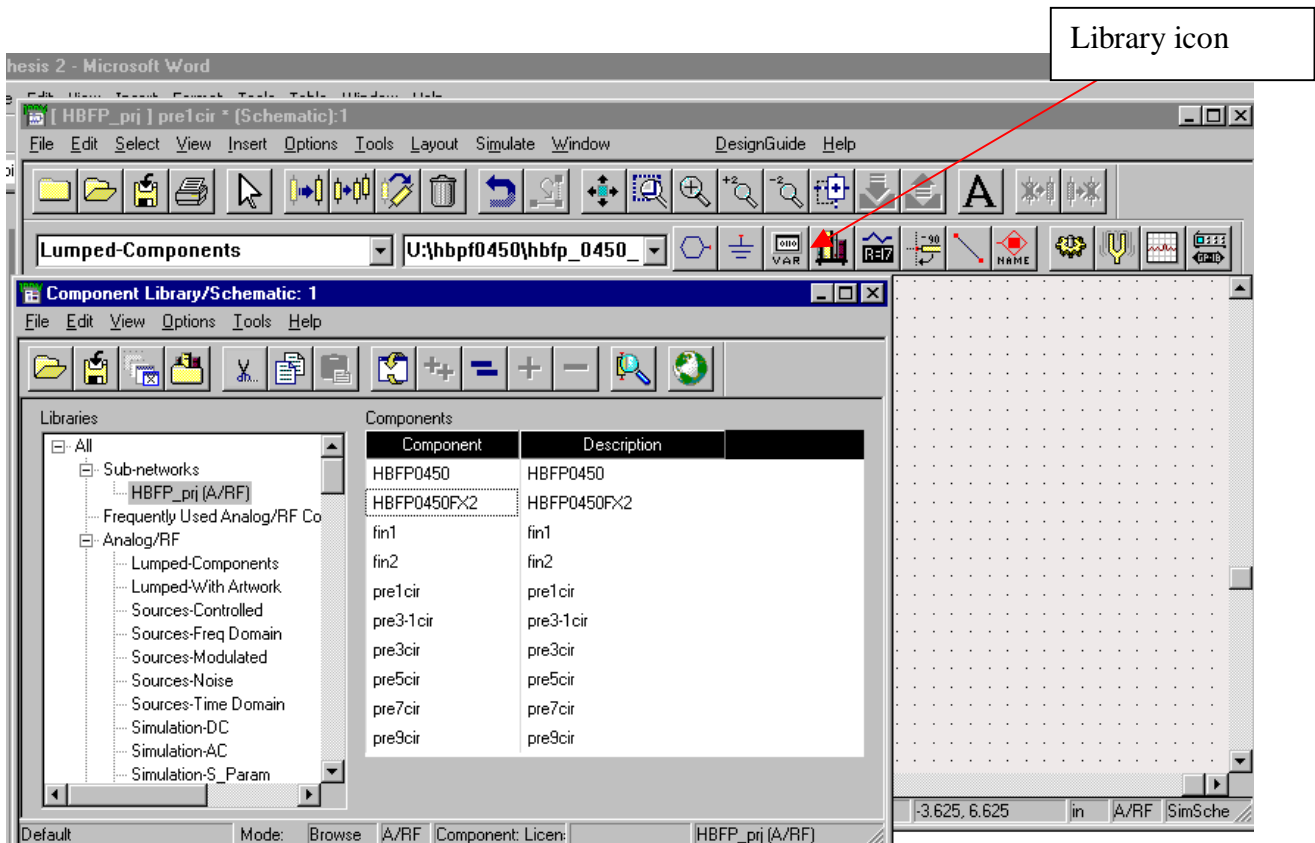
Library icon

hesis 2 - Microsoft Word

[ HBFP_prj ] pre1cir * (Schematic):1

File Edit Select View Insert Options Tools Layout Simulate Window DesignGuide Help

Lumped-Components

U:\hbpf0450\hbfp_0450_

VAR

NAME

Component Library/Schematic: 1

File Edit View Options Tools Help

Libraries

- All
- Sub-networks
- HBFP_prj (A/RF)
- Frequently Used Analog/RF Co
- Analog/RF
- Lumped-Components
- Lumped-With Artwork
- Sources-Controlled
- Sources-Freq Domain
- Sources-Modulated
- Sources-Noise
- Sources-Time Domain
- Simulation-DC
- Simulation-AC
- Simulation-S_Param

Components

| Component | Description |
|---|---|
| HBFP0450 | HBFP0450 |
| HBFP0450FX2 | HBFP0450FX2 |
| fin1 | fin1 |
| fin2 | fin2 |
| pre1cir | pre1cir |
| pre3-1cir | pre3-1cir |
| pre3cir | pre3cir |
| pre5cir | pre5cir |
| pre7cir | pre7cir |
| pre9cir | pre9cir |

-3.625, 6.625 | in | A/RF | SimSche

Default | Mode: | Browse | A/RF | Component: Licen: | HBFP_prj (A/RF)